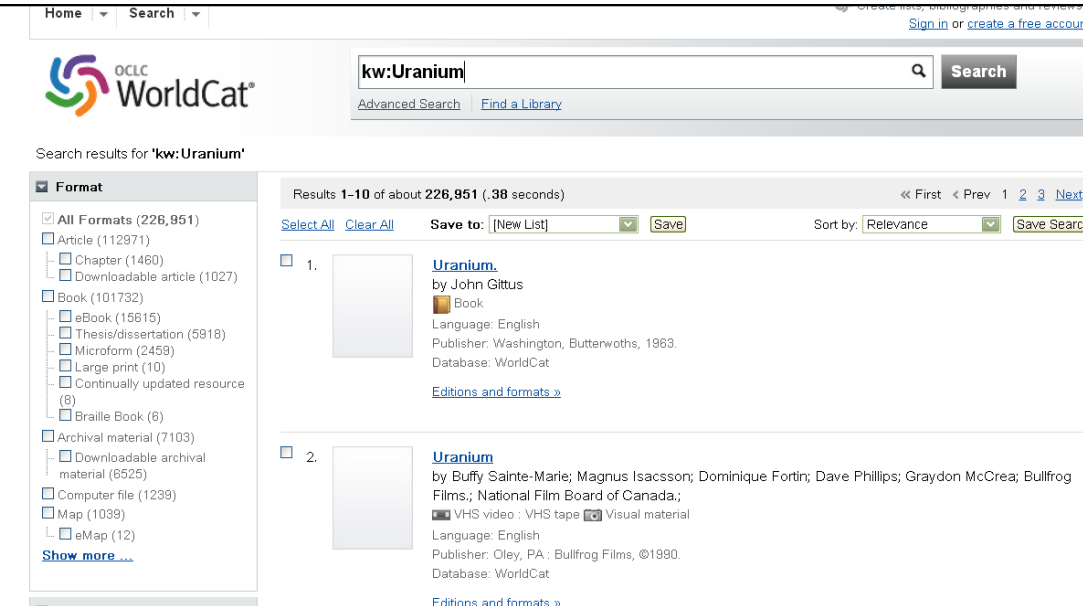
Home | Search

Create lists, bibliographies and reviews
Sign in or create a free accour

OCLC WorldCat

kw:Uranium

Search

Advanced Search | Find a Library

Search results for 'kw:Uranium'

Format

All Formats (226,951)
Article (112971)
Chapter (1460)
Downloadable article (1027)
Book (101732)
eBook (15615)
Thesis/dissertation (5918)
Microform (2459)
Large print (10)
Continually updated resource (8)
Braille Book (6)
Archival material (7103)
Downloadable archival material (6525)
Computer file (1239)
Map (1039)
eMap (12)
Show more ...

Results 1–10 of about 226,951 (.38 seconds)

« First ‹ Prev 1 2 3 Next

Select All Clear All Save to: [New List] Save Sort by: Relevance Save Searc

1. Uranium.
by John Gittus
Book
Language: English
Publisher: Washington, Butterwoths, 1963.
Database: WorldCat
Editions and formats »

2. Uranium
by Buffy Sainte-Marie; Magnus Isacsson; Dominique Fortin; Dave Phillips; Graydon McCrea; Bullfrog Films.; National Film Board of Canada.;
VHS video : VHS tape Visual material
Language: English
Publisher: Oley, PA : Bullfrog Films, ©1990.
Database: WorldCat
Editions and formats »